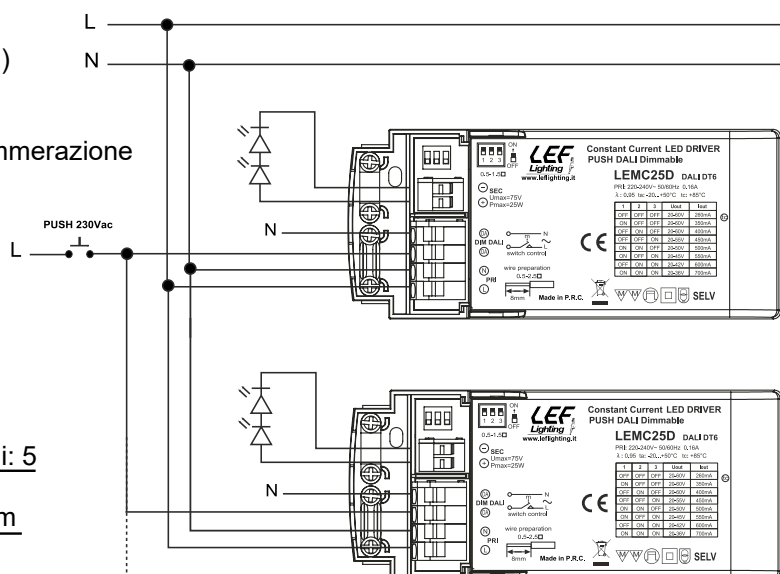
L
N
)
nmerazione
PUSH 230Vac
L
N
N

ON
1 2 3
OFF
0,5÷1,5
SEC
Umax=75V
Pmax=25W
DIM DALI
switch control
PRI
wire preparation
0,5÷2,5
8mm
Made in P.R.C.
LEF Lighting
www.leflighting.it
Constant Current LED DRIVER
PUSH DALI Dimmable
LEMC25D DALI DT6
PRI: 220-240V~ 50/60Hz 0,16A
λ: 0,95 ta: -20...+50°C tc: +85°C

| 1 | 2 | 3 | Uout | Iout |
|---|---|---|---|---|
| OFF | OFF | OFF | 20-60V | 250mA |
| ON | OFF | OFF | 20-60V | 350mA |
| OFF | ON | OFF | 20-60V | 400mA |
| ON | ON | OFF | 20-55V | 450mA |
| OFF | OFF | ON | 20-50V | 500mA |
| ON | OFF | ON | 20-45V | 550mA |
| OFF | ON | ON | 20-42V | 600mA |
| ON | ON | ON | 20-36V | 700mA |

CE
SELV

ON
1 2 3
OFF
0,5÷1,5
SEC
Umax=75V
Pmax=25W
DIM DALI
switch control
PRI
wire preparation
0,5÷2,5
8mm
Made in P.R.C.
LEF Lighting
www.leflighting.it
Constant Current LED DRIVER
PUSH DALI Dimmable
LEMC25D DALI DT6
PRI: 220-240V~ 50/60Hz 0,16A
λ: 0,95 ta: -20...+50°C tc: +85°C

| 1 | 2 | 3 | Uout | Iout |
|---|---|---|---|---|
| OFF | OFF | OFF | 20-60V | 250mA |
| ON | OFF | OFF | 20-60V | 350mA |
| OFF | ON | OFF | 20-60V | 400mA |
| ON | ON | OFF | 20-55V | 450mA |
| OFF | OFF | ON | 20-50V | 500mA |
| ON | OFF | ON | 20-45V | 550mA |
| OFF | ON | ON | 20-42V | 600mA |
| ON | ON | ON | 20-36V | 700mA |

CE
SELV
i: 5
m